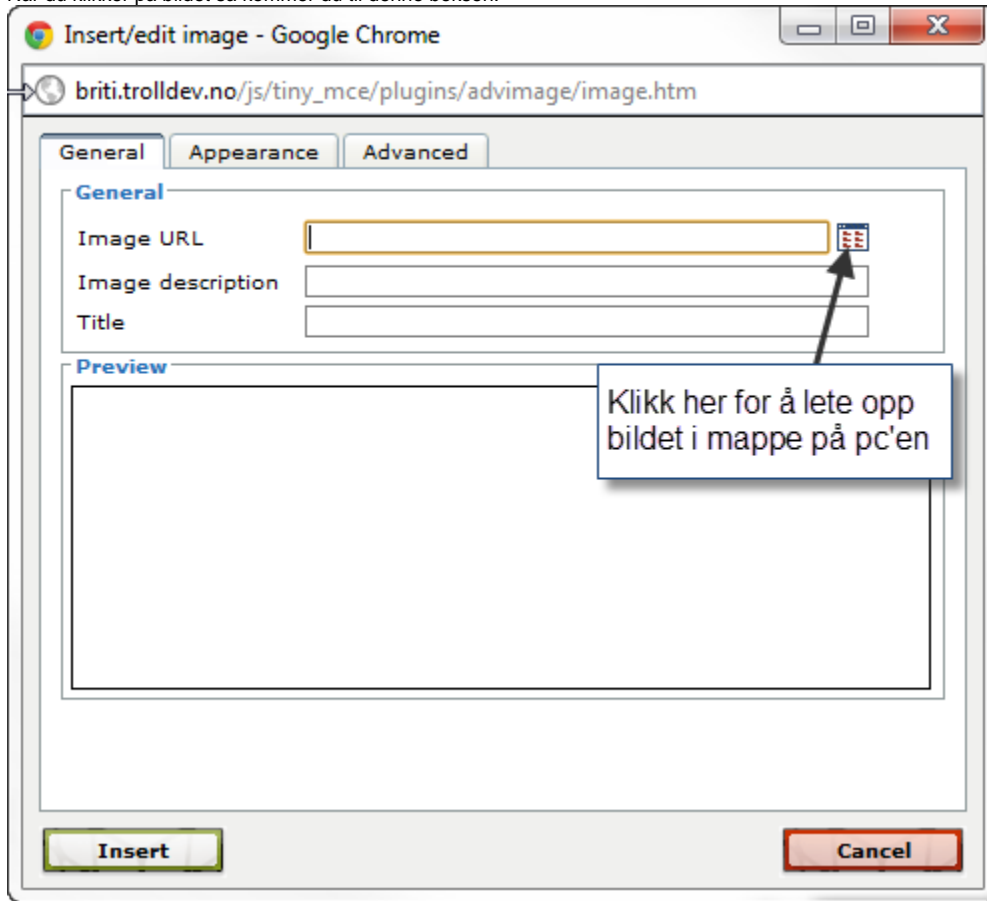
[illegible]

Insert/edit image - Google Chrome

briti.trolldev.no/js/tiny_mce/plugins/advimage/image.htm

General | Appearance | Advanced

General

Image URL

Image description

Title

Preview

Klikk her for å lete opp bildet i mappe på pc'en

Insert

Cancel